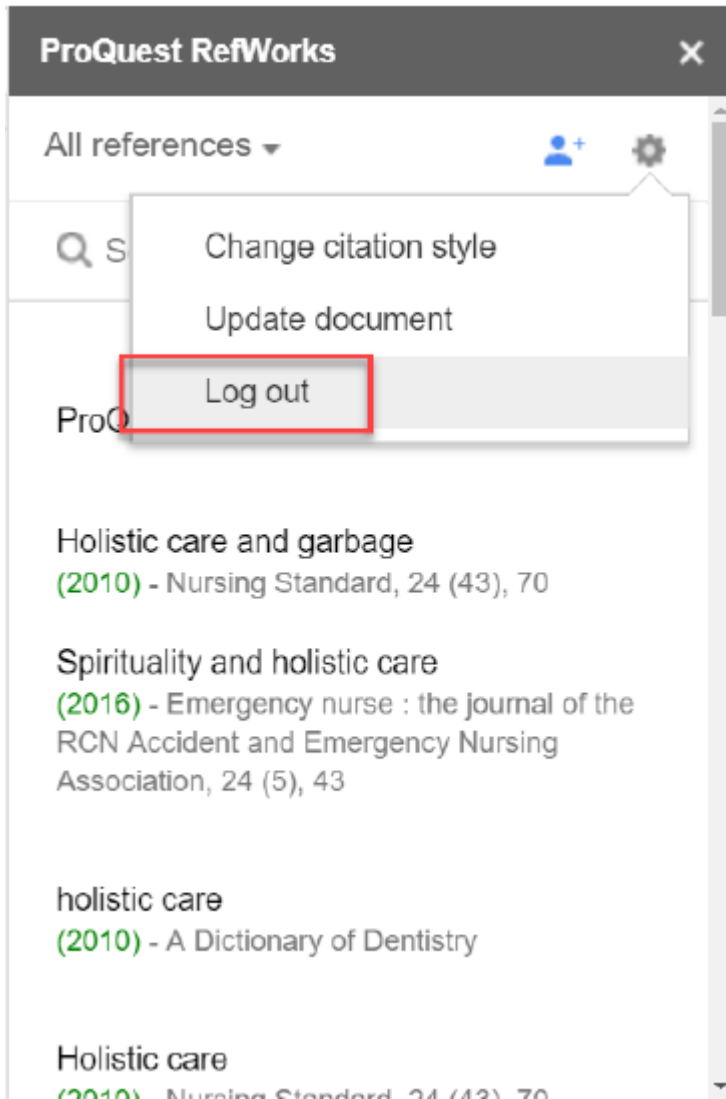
ProQuest RefWorks

×

All references

S

Change citation style

Update document

Log out

ProQ

Holistic care and garbage
(2010) - Nursing Standard, 24 (43), 70

Spirituality and holistic care
(2016) - Emergency nurse : the journal of the RCN Accident and Emergency Nursing Association, 24 (5), 43

holistic care
(2010) - A Dictionary of Dentistry

Holistic care
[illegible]